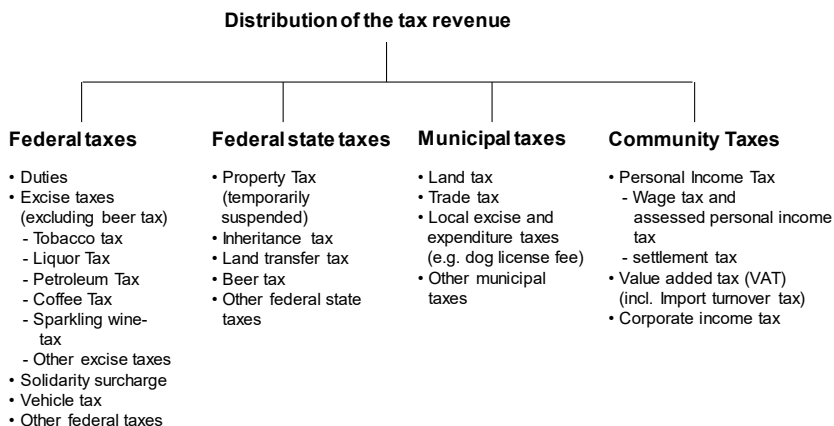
Distribution of the tax revenue

Federal taxes

• Duties
• Excise taxes (excluding beer tax)
- Tobacco tax
- Liquor Tax
- Petroleum Tax
- Coffee Tax
- Sparkling wine-tax
- Other excise taxes
• Solidarity surcharge
• Vehicle tax
• Other federal taxes

Federal state taxes

• Property Tax (temporarily suspended)
• Inheritance tax
• Land transfer tax
• Beer tax
• Other federal state taxes

Municipal taxes

• Land tax
• Trade tax
• Local excise and expenditure taxes (e.g. dog license fee)
• Other municipal taxes

Community Taxes

• Personal Income Tax
- Wage tax and assessed personal income tax
- settlement tax
• Value added tax (VAT) (incl. Import turnover tax)
• Corporate income tax